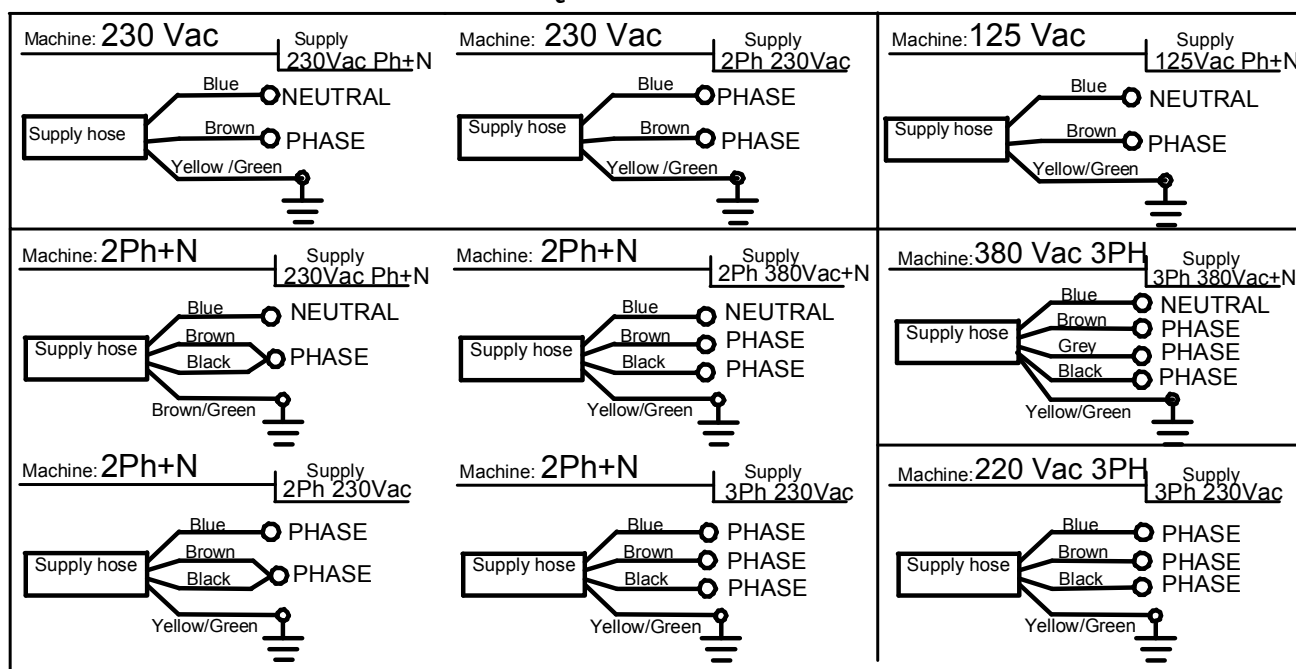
Machine: 230 Vac
Supply
230Vac Ph+N
Supply hose
Blue
NEUTRAL
Brown
PHASE
Yellow /Green

Machine: 230 Vac
Supply
2Ph 230Vac
Supply hose
Blue
PHASE
Brown
PHASE
Yellow /Green

Machine: 125 Vac
Supply
125Vac Ph+N
Supply hose
Blue
NEUTRAL
Brown
PHASE
Yellow/Green

Machine: 2Ph+N
Supply
230Vac Ph+N
Supply hose
Blue
NEUTRAL
Brown
Black
PHASE
Brown/Green

Machine: 2Ph+N
Supply
2Ph 380Vac+N
Supply hose
Blue
NEUTRAL
Brown
PHASE
Black
PHASE
Yellow/Green

Machine: 380 Vac 3PH
Supply
3Ph 380Vac+N
Supply hose
Blue
NEUTRAL
Brown
PHASE
Grey
PHASE
Black
PHASE
Yellow/Green

Machine: 2Ph+N
Supply
2Ph 230Vac
Supply hose
Blue
PHASE
Brown
Black
PHASE
Yellow/Green

Machine: 2Ph+N
Supply
3Ph 230Vac
Supply hose
Blue
PHASE
Brown
PHASE
Black
PHASE
Yellow/Green

Machine: 220 Vac 3PH
Supply
3Ph 230Vac
Supply hose
Blue
PHASE
Brown
PHASE
Black
PHASE
Yellow/Green